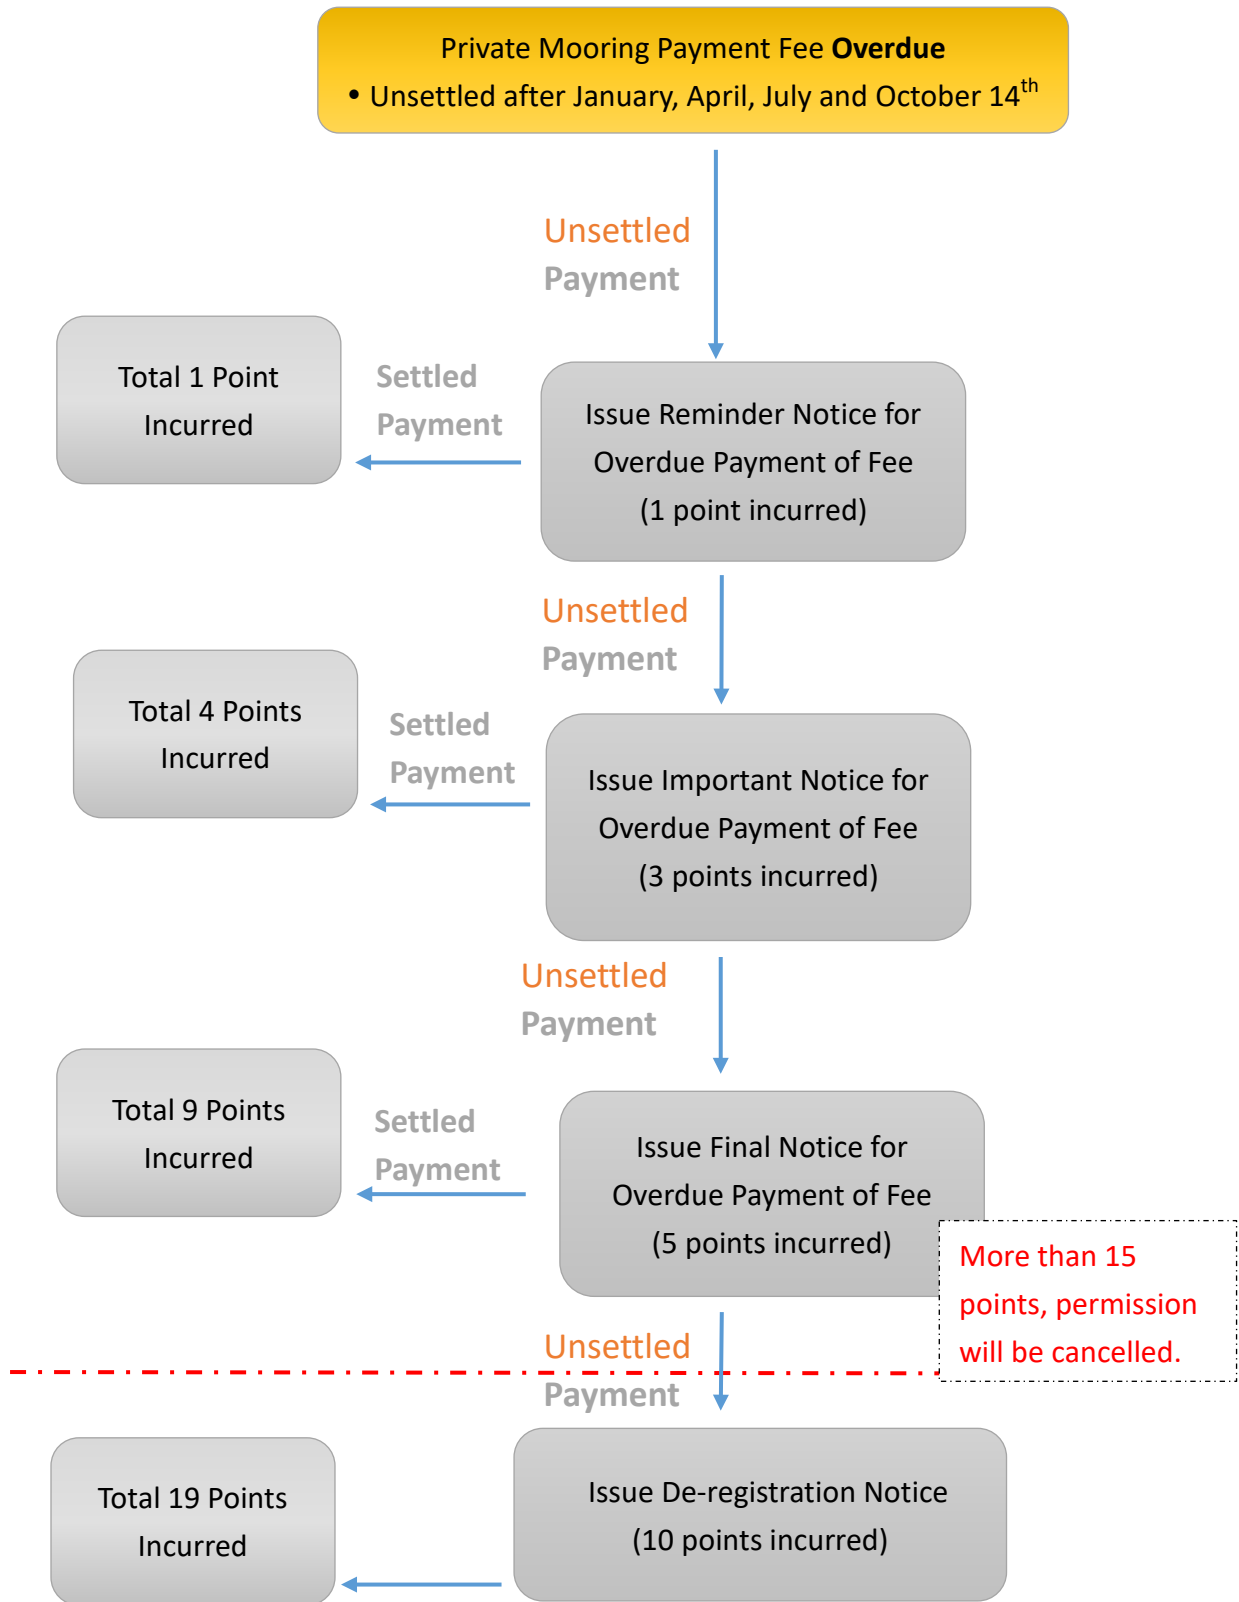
Private Mooring Payment Fee **Overdue**
• Unsettled after January, April, July and October 14$^{th}$

Unsettled Payment

Total 1 Point Incurred

Settled Payment

Issue Reminder Notice for Overdue Payment of Fee (1 point incurred)

Unsettled Payment

Total 4 Points Incurred

Settled Payment

Issue Important Notice for Overdue Payment of Fee (3 points incurred)

Unsettled Payment

Total 9 Points Incurred

Settled Payment

Issue Final Notice for Overdue Payment of Fee (5 points incurred)

More than 15 points, permission will be cancelled.

Unsettled Payment

Total 19 Points Incurred

Issue De-registration Notice (10 points incurred)